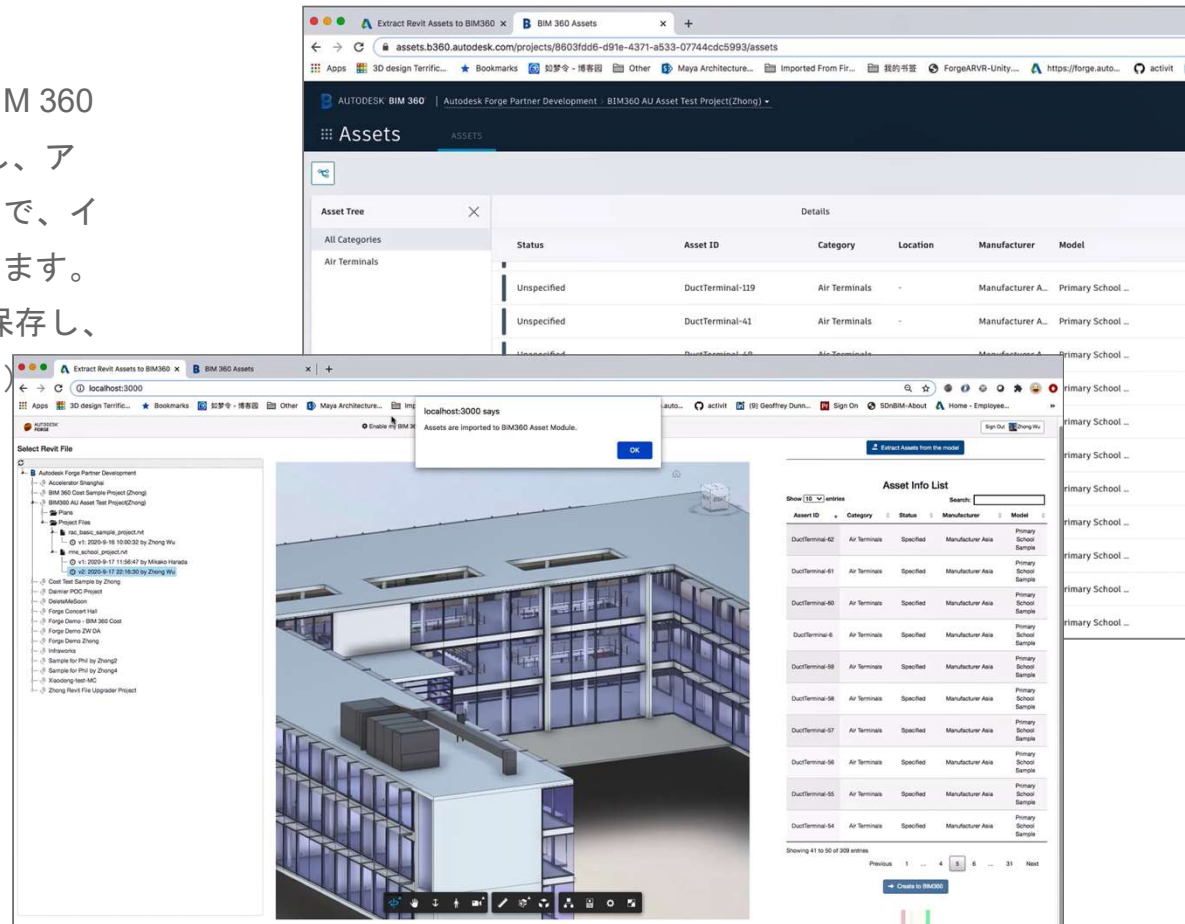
M 360
、ア
で、イ
ます。
保存し、

Extract Revit Assets to BIM360 ×
BIM 360 Assets ×
+
assets.b360.autodesk.com/projects/8603fdd6-d91e-4371-a533-07744cdc5993/assets
Apps 3D design Terrific... Bookmarks 如梦令 - 博客园 Other Maya Architecture... Imported From Fir... 我的书签 ForgeARVR-Unity.... https://forge.auto... activit

AUTODESK BIM 360 | Autodesk Forge Partner Development BIM360 AU Asset Test Project(Zhong)
Assets ASSETS

Asset Tree
All Categories
Air Terminals

Details

| Status | Asset ID | Category | Location | Manufacturer | Model |
|---|---|---|---|---|---|
| Unspecified | DuctTerminal-119 | Air Terminals | - | Manufacturer A... | Primary School ... |
| Unspecified | DuctTerminal-41 | Air Terminals | - | Manufacturer A... | Primary School ... |

Primary School ...
Primary School ...
Primary School ...
Primary School ...
Primary School ...
Primary School ...
Primary School ...
Primary School ...

Extract Revit Assets to BIM360 ×
BIM 360 Assets ×
+
localhost:3000
Apps 3D design Terrific... Bookmarks 如梦令 - 博客园 Other Maya Architecture... Imp
.auto... activit (9) Geoffrey Dunn... Sign On SDnBIM-About Home - Employee...
AUTODESK FORGE
Enable in BIM 36
Sign Out Zhong Wu

localhost:3000 says
Assets are imported to BIM360 Asset Module.
OK

Select Revit File
Autodesk Forge Partner Development
Accelerator Shanghai
BIM 360 Cost Sample Project (Zhong)
BIM360 AU Asset Test Project(Zhong)
Plans
Project Files
rac_basic_sample_project.rvt
v1: 2020-9-16 10:00:32 by Zhong Wu
rme_school_project.rvt
v1: 2020-9-17 11:56:47 by Mikako Harada
v2: 2020-9-17 22:16:30 by Zhong Wu
Cost Test Sample by Zhong
Daimler POC Project
DeleteMeSoon
Forge Concert Hall
Forge Demo - BIM 360 Cost
Forge Demo ZW DA
Forge Demo Zhong
Infraworks
Sample for Phil by Zhong2
Sample for Phil by Zhong4
Xiaodong-test-MC
Zhong Revit File Upgrader Project

Extract Assets from the model

Asset Info List
Show 10 entries
Search:

| Asset ID | Category | Status | Manufacturer | Model |
|---|---|---|---|---|
| DuctTerminal-62 | Air Terminals | Specified | Manufacturer Asia | Primary School Sample |
| DuctTerminal-61 | Air Terminals | Specified | Manufacturer Asia | Primary School Sample |
| DuctTerminal-60 | Air Terminals | Specified | Manufacturer Asia | Primary School Sample |
| DuctTerminal-6 | Air Terminals | Specified | Manufacturer Asia | Primary School Sample |
| DuctTerminal-59 | Air Terminals | Specified | Manufacturer Asia | Primary School Sample |
| DuctTerminal-58 | Air Terminals | Specified | Manufacturer Asia | Primary School Sample |
| DuctTerminal-57 | Air Terminals | Specified | Manufacturer Asia | Primary School Sample |
| DuctTerminal-56 | Air Terminals | Specified | Manufacturer Asia | Primary School Sample |
| DuctTerminal-55 | Air Terminals | Specified | Manufacturer Asia | Primary School Sample |
| DuctTerminal-54 | Air Terminals | Specified | Manufacturer Asia | Primary School Sample |

Showing 41 to 50 of 309 entries
Previous 1 ... 4 5 6 ... 31 Next
Create to BIM360